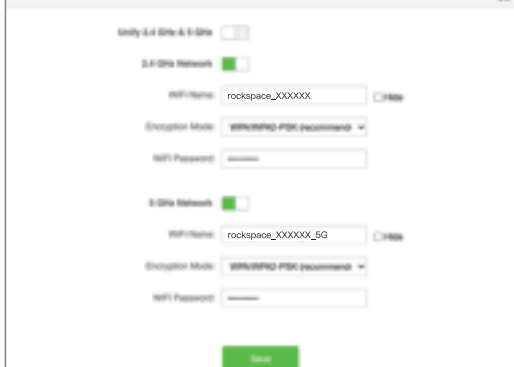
Unify 2.4 GHz & 5 GHz

2.4 GHz Network

WiFi Name: rockspace_XXXXXX Hide

Encryption Mode: WPA/WPA2-PSK (recommend

WiFi Password: ••••••••

5 GHz Network

WiFi Name: rockspace_XXXXXX_5G Hide

Encryption Mode: WPA/WPA2-PSK (recommend

WiFi Password: ••••••••

Save